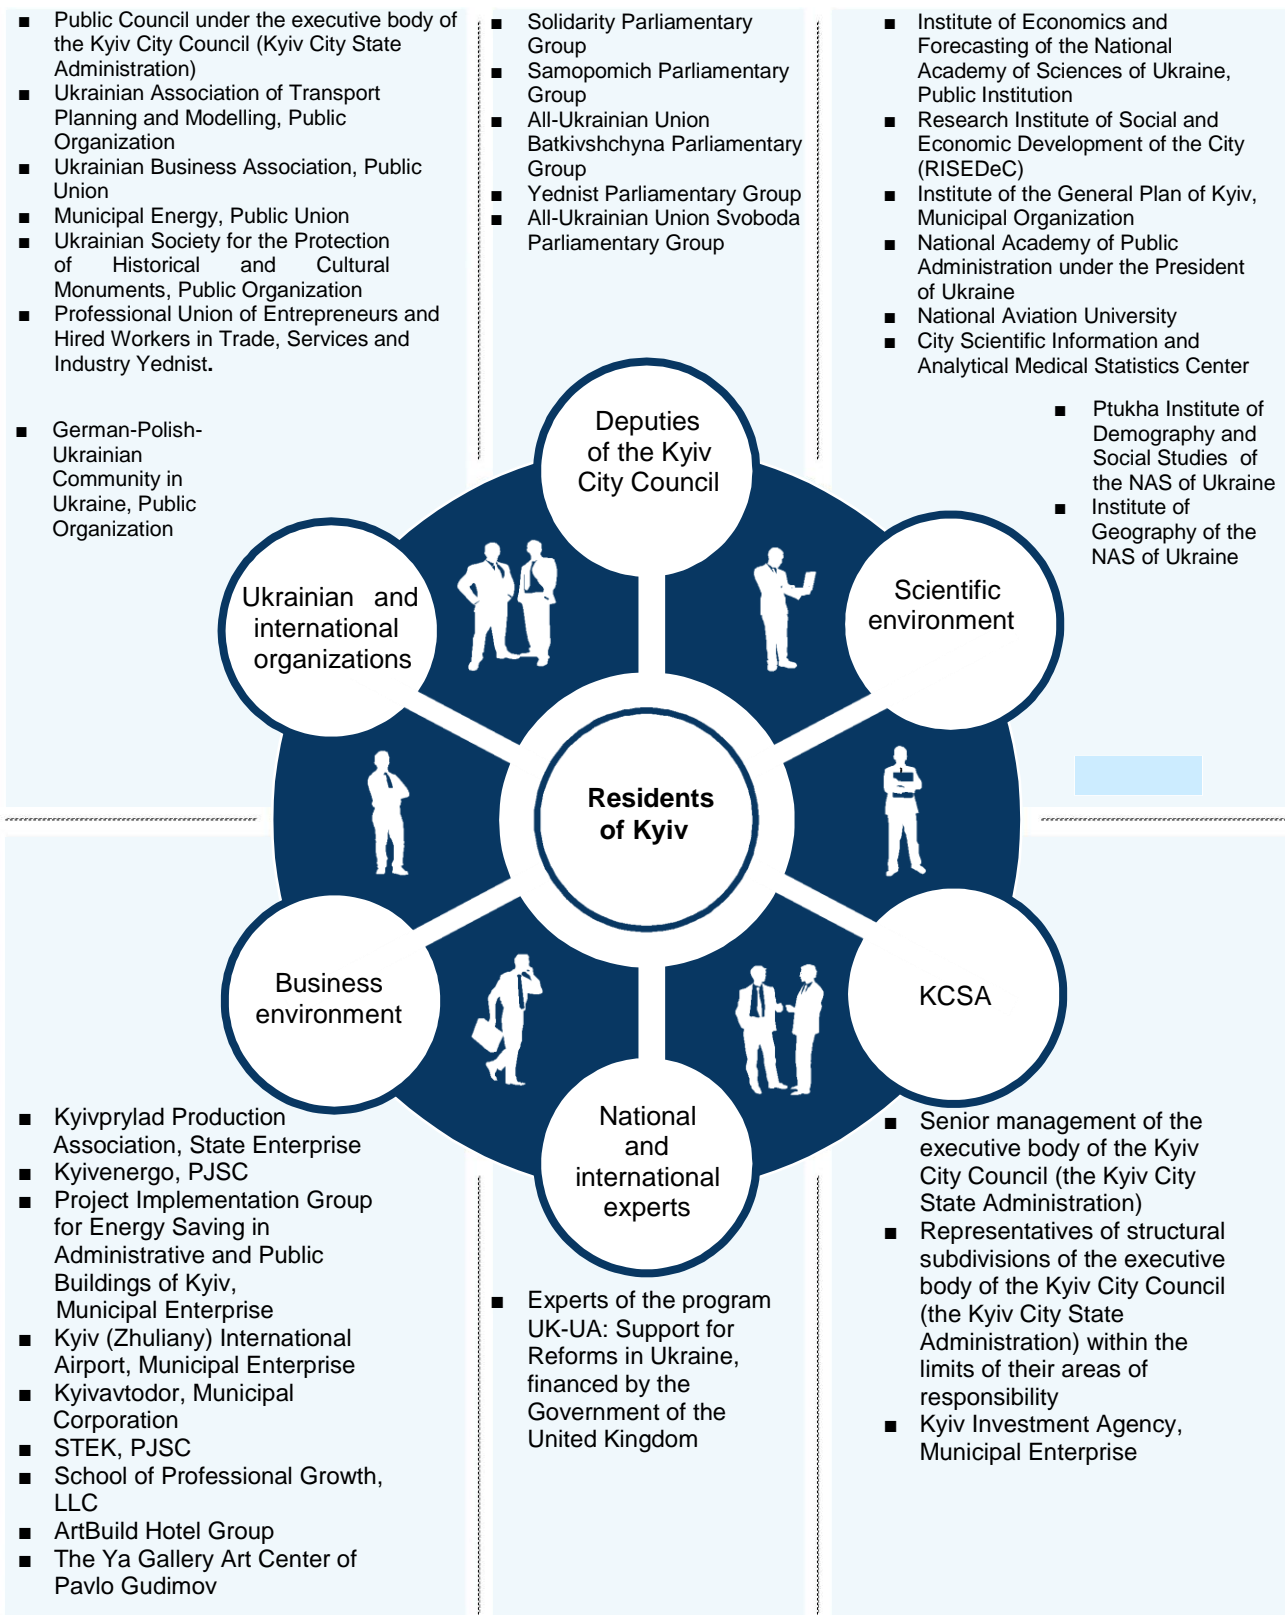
■ Public Council under the executive body of the Kyiv City Council (Kyiv City State Administration)
■ Ukrainian Association of Transport Planning and Modelling, Public Organization
■ Ukrainian Business Association, Public Union
■ Municipal Energy, Public Union
■ Ukrainian Society for the Protection of Historical and Cultural Monuments, Public Organization
■ Professional Union of Entrepreneurs and Hired Workers in Trade, Services and Industry Yednist.

■ German-Polish-Ukrainian Community in Ukraine, Public Organization

■ Solidarity Parliamentary Group
■ Samopomich Parliamentary Group
■ All-Ukrainian Union Batkivshchyna Parliamentary Group
■ Yednist Parliamentary Group
■ All-Ukrainian Union Svoboda Parliamentary Group

■ Institute of Economics and Forecasting of the National Academy of Sciences of Ukraine, Public Institution
■ Research Institute of Social and Economic Development of the City (RISEDeC)
■ Institute of the General Plan of Kyiv, Municipal Organization
■ National Academy of Public Administration under the President of Ukraine
■ National Aviation University
■ City Scientific Information and Analytical Medical Statistics Center

■ Ptukha Institute of Demography and Social Studies of the NAS of Ukraine
■ Institute of Geography of the NAS of Ukraine

Deputies of the Kyiv City Council

Ukrainian and international organizations

Scientific environment

Residents of Kyiv

Business environment

KCSA

National and international experts

■ Kyivprylad Production Association, State Enterprise
■ Kyivenergo, PJSC
■ Project Implementation Group for Energy Saving in Administrative and Public Buildings of Kyiv, Municipal Enterprise
■ Kyiv (Zhuliany) International Airport, Municipal Enterprise
■ Kyivavtodor, Municipal Corporation
■ STEK, PJSC
■ School of Professional Growth, LLC
■ ArtBuild Hotel Group
■ The Ya Gallery Art Center of Pavlo Gudimov

■ Experts of the program UK-UA: Support for Reforms in Ukraine, financed by the Government of the United Kingdom

■ Senior management of the executive body of the Kyiv City Council (the Kyiv City State Administration)
■ Representatives of structural subdivisions of the executive body of the Kyiv City Council (the Kyiv City State Administration) within the limits of their areas of responsibility
■ Kyiv Investment Agency, Municipal Enterprise